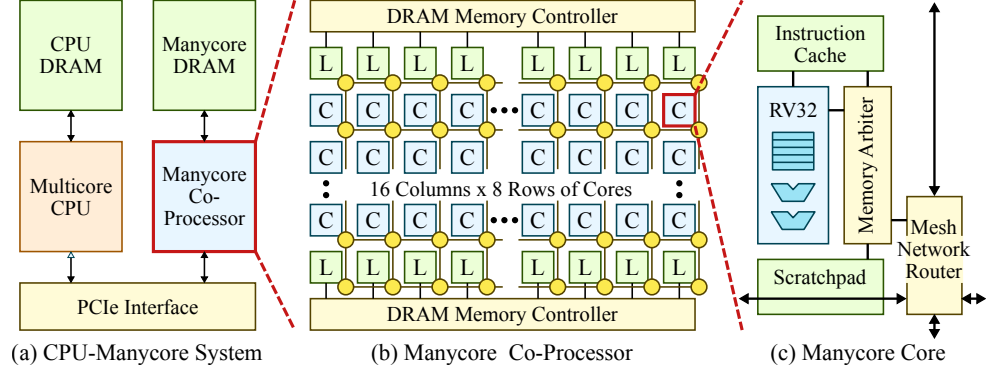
CPU DRAM

Manycore DRAM

Multicore CPU

Manycore Co-Processor

PCIe Interface

DRAM Memory Controller

L L L L L L L L

C C C C C C C C

C C C C C C C C

16 Columns x 8 Rows of Cores

C C C C C C C C

L L L L L L L L

DRAM Memory Controller

Instruction Cache

RV32

Memory Arbiter

Scratchpad

Mesh Network Router

(a) CPU-Manycore System

(b) Manycore Co-Processor

(c) Manycore Core